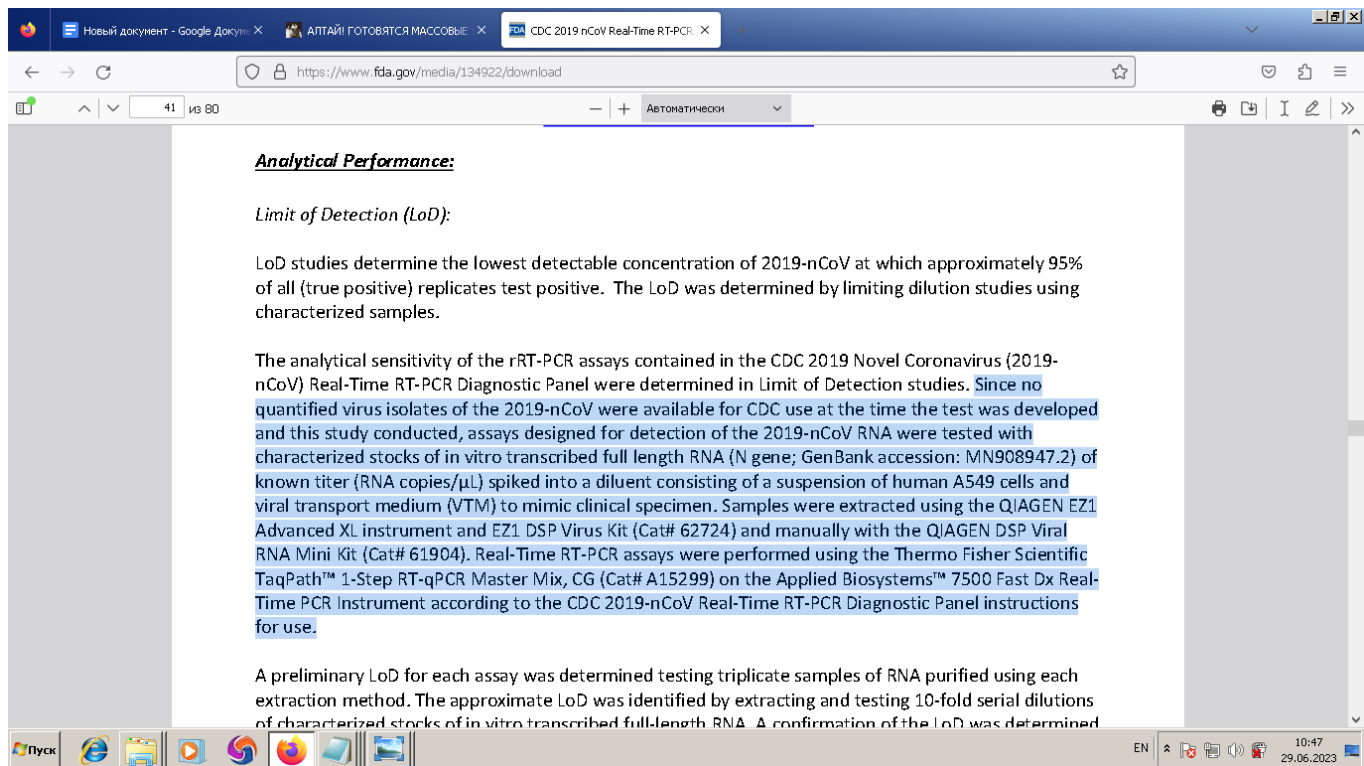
Новый документ - Google Докум ×
АЛТАЙ! ГОТОВЯТСЯ МАССОВЫЕ ×
CDC 2019 nCoV Real-Time RT-PCR ×

https://www.fda.gov/media/134922/download

41 из 80
Автоматически

Analytical Performance:

Limit of Detection (LoD):

LoD studies determine the lowest detectable concentration of 2019-nCoV at which approximately 95% of all (true positive) replicates test positive. The LoD was determined by limiting dilution studies using characterized samples.

The analytical sensitivity of the rRT-PCR assays contained in the CDC 2019 Novel Coronavirus (2019-nCoV) Real-Time RT-PCR Diagnostic Panel were determined in Limit of Detection studies. Since no quantified virus isolates of the 2019-nCoV were available for CDC use at the time the test was developed and this study conducted, assays designed for detection of the 2019-nCoV RNA were tested with characterized stocks of in vitro transcribed full length RNA (N gene; GenBank accession: MN908947.2) of known titer (RNA copies/µL) spiked into a diluent consisting of a suspension of human A549 cells and viral transport medium (VTM) to mimic clinical specimen. Samples were extracted using the QIAGEN EZ1 Advanced XL instrument and EZ1 DSP Virus Kit (Cat# 62724) and manually with the QIAGEN DSP Viral RNA Mini Kit (Cat# 61904). Real-Time RT-PCR assays were performed using the Thermo Fisher Scientific TaqPath™ 1-Step RT-qPCR Master Mix, CG (Cat# A15299) on the Applied Biosystems™ 7500 Fast Dx Real-Time PCR Instrument according to the CDC 2019-nCoV Real-Time RT-PCR Diagnostic Panel instructions for use.

A preliminary LoD for each assay was determined testing triplicate samples of RNA purified using each extraction method. The approximate LoD was identified by extracting and testing 10-fold serial dilutions of characterized stocks of in vitro transcribed full-length RNA. A confirmation of the LoD was determined

Пуск
EN
10:47
29.06.2023